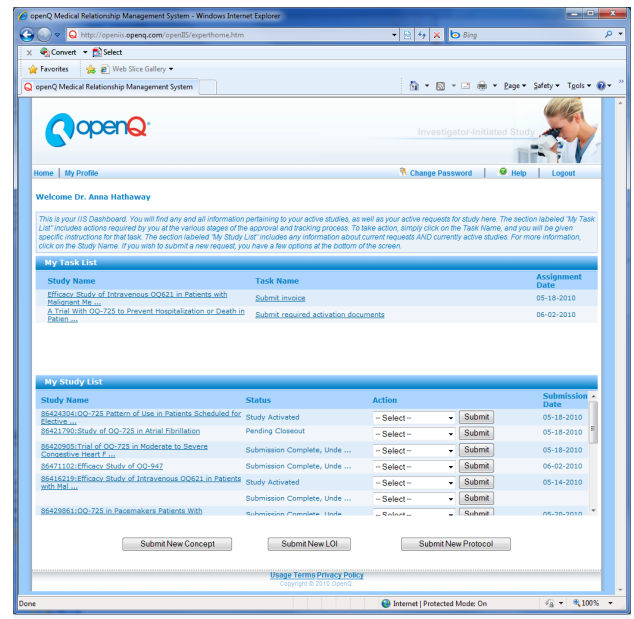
openQ Medical Relationship Management System - Windows Internet Explorer

http://openiis.openq.com/openIIS/experthome.htm

Bing

Convert Select

Favorites Web Slice Gallery

openQ Medical Relationship Management System

Page Safety Tools

openQ

Investigator-Initiated Study

Home | My Profile

Change Password | Help | Logout

Welcome Dr. Anna Hathaway

This is your IIS Dashboard. You will find any and all information pertaining to your active studies, as well as your active requests for study here. The section labeled "My Task List" includes actions required by you at the various stages of the approval and tracking process. To take action, simply click on the Task Name, and you will be given specific instructions for that task. The section labeled "My Study List" includes any information about current requests AND currently active studies. For more information, click on the Study Name. If you wish to submit a new request, you have a few options at the bottom of the screen.

My Task List

| Study Name | Task Name | Assignment Date |
|---|---|---|
| Efficacy Study of Intravenous OQ621 in Patients with Malignant Me ... | Submit invoice | 05-18-2010 |
| A Trial With OQ-725 to Prevent Hospitalization or Death in Patien ... | Submit required activation documents | 06-02-2010 |

My Study List

| Study Name | Status | Action | Submission Date |
|---|---|---|---|
| 86424304:OQ-725 Pattern of Use in Patients Scheduled for Elective ... | Study Activated | | 05-18-2010 |
| 86421790:Study of OQ-725 in Atrial Fibrillation | Pending Closeout | -- Select -- Submit | 05-18-2010 |
| 86420905:Trial of OQ-725 in Moderate to Severe Congestive Heart F ... | Submission Complete, Unde ... | -- Select -- Submit | 05-18-2010 |
| 86471102:Efficacy Study of OQ-947 | Submission Complete, Unde ... | -- Select -- Submit | 06-02-2010 |
| 86416219:Efficacy Study of Intravenous OQ621 in Patients with Mal ... | Study Activated | -- Select -- Submit | 05-14-2010 |
| | Submission Complete, Unde ... | -- Select -- Submit | |
| 86429861:OQ-725 in Pacemakers Patients With | Submission Complete, Unde | -- Select -- Submit | 05-20-2010 |

Submit New Concept | Submit New LOI | Submit New Protocol

Usage Terms Privacy Policy
Copyright © 2010 OpenQ

Done | Internet | Protected Mode: On | 100%